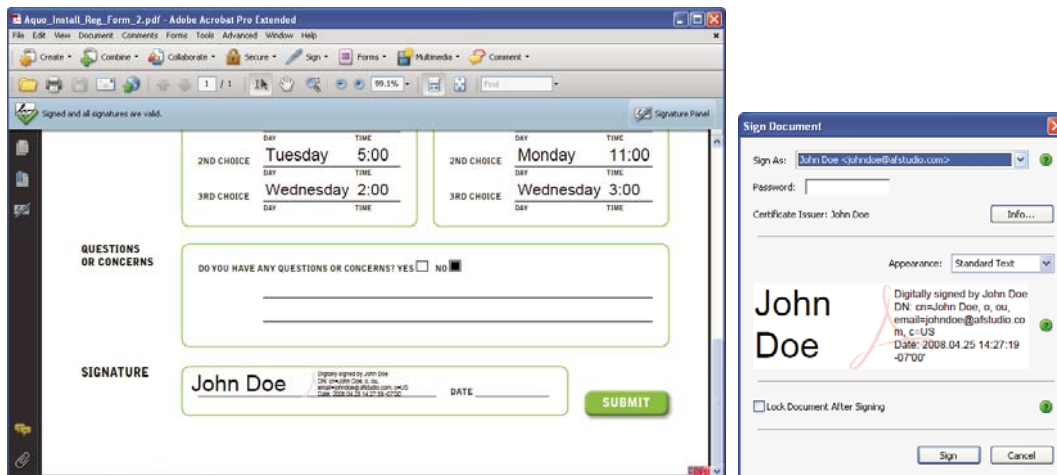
Aquo_Install_Reg_Form_2.pdf - Adobe Acrobat Pro Extended

File Edit View Document Comments Forms Tools Advanced Window Help

Create • Combine • Collaborate • Secure • Sign • Forms • Multimedia • Comment •

1 / 1 99.1% Find

Signed and all signatures are valid.

Signature Panel

DAY TIME
2ND CHOICE Tuesday 5:00
DAY TIME
3RD CHOICE Wednesday 2:00
DAY TIME

DAY TIME
2ND CHOICE Monday 11:00
DAY TIME
3RD CHOICE Wednesday 3:00
DAY TIME

QUESTIONS OR CONCERNS

DO YOU HAVE ANY QUESTIONS OR CONCERNS? YES NO

SIGNATURE

John Doe Digitally signed by John Doe DN: cn=John Doe, o, ou, email=johndoe@afstudio.com, c=US Date: 2008.04.25 14:27:59 -07'00'

DATE

SUBMIT

Sign Document

Sign As: John Doe <johndoe@afstudio.com>

Password:

Certificate Issuer: John Doe

Info...

Appearance: Standard Text

John Doe

Digitally signed by John Doe DN: cn=John Doe, o, ou, email=johndoe@afstudio.com, c=US Date: 2008.04.25 14:27:19 -07'00'

Lock Document After Signing

Sign Cancel